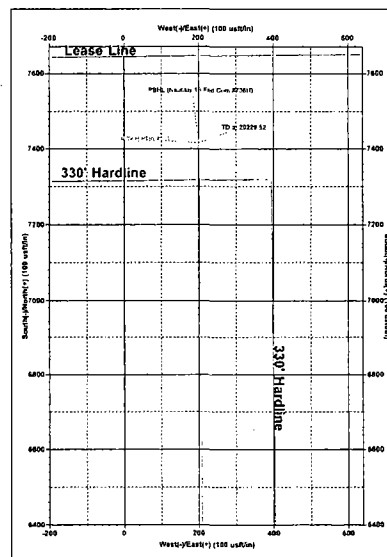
West(-)/East(+) (100 usft/in)

-200 0 200 400 600

Lease Line

7600

PBHL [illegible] Fed Com #2 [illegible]

TD = 20229.52

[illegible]

7400

330' Hardline

7200

7000

6800

6600

6400

330' Hardline

South(-)/North(+) (100 usft/in)

-200 0 200 400 600

West(-)/East(+) (100 usft/in)

7600

7400

7200

7000

6800

6600

6400

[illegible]